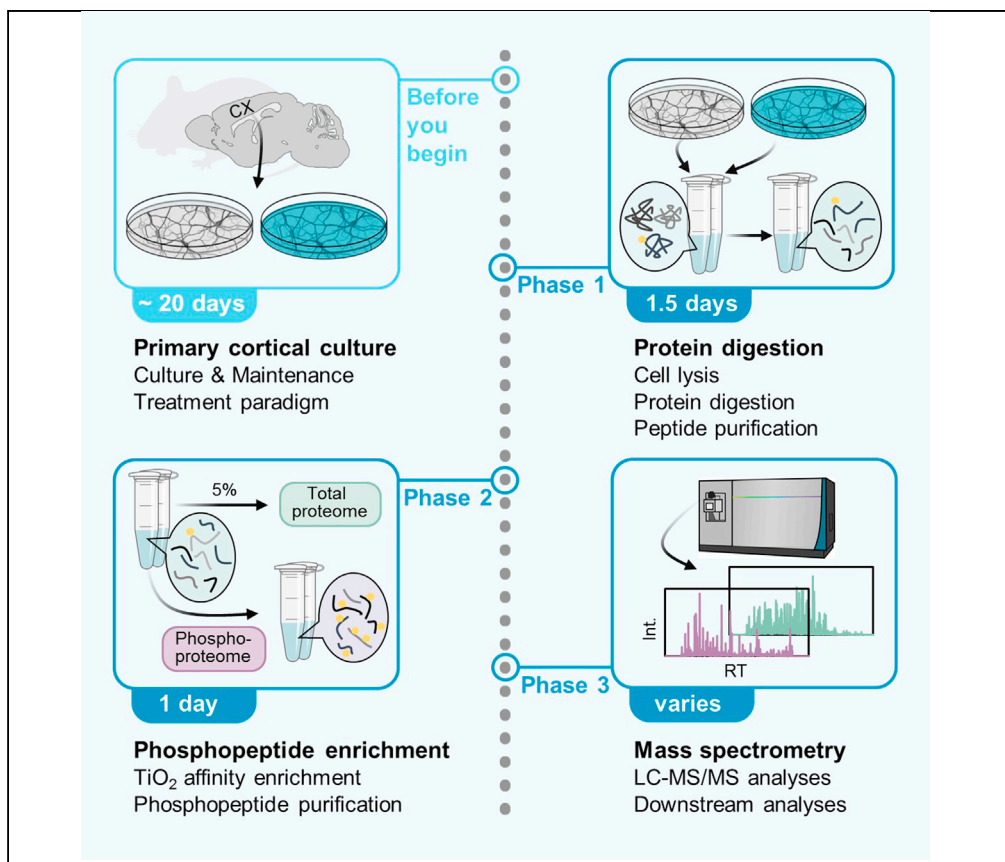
CX

Before you begin

~ 20 days

**Primary cortical culture**
Culture & Maintenance
Treatment paradigm

Phase 1

1.5 days

**Protein digestion**
Cell lysis
Protein digestion
Peptide purification

5%

Total proteome

Phosphoproteome

Phase 2

1 day

**Phosphopeptide enrichment**
$TiO_2$ affinity enrichment
Phosphopeptide purification

Int.

RT

Phase 3

varies

**Mass spectrometry**
LC-MS/MS analyses
Downstream analyses